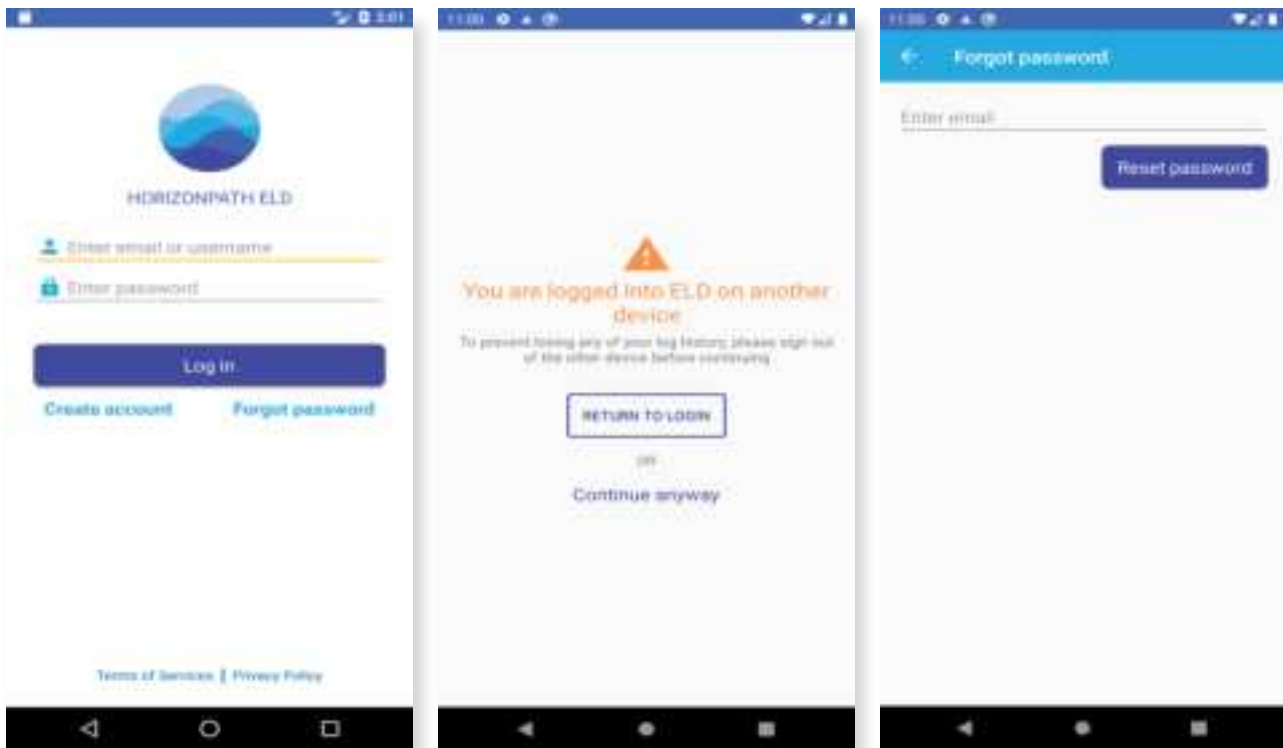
3:01

HORIZONPATH ELD

Enter email or username

Enter password

Log in

Create account

Forgot password

Terms of Services | Privacy Policy

11:00

You are logged into ELD on another device

To prevent losing any of your log history, please sign out of the other device before continuing

RETURN TO LOGIN

OR

Continue anyway

11:00

Forgot password

Enter email

Reset password